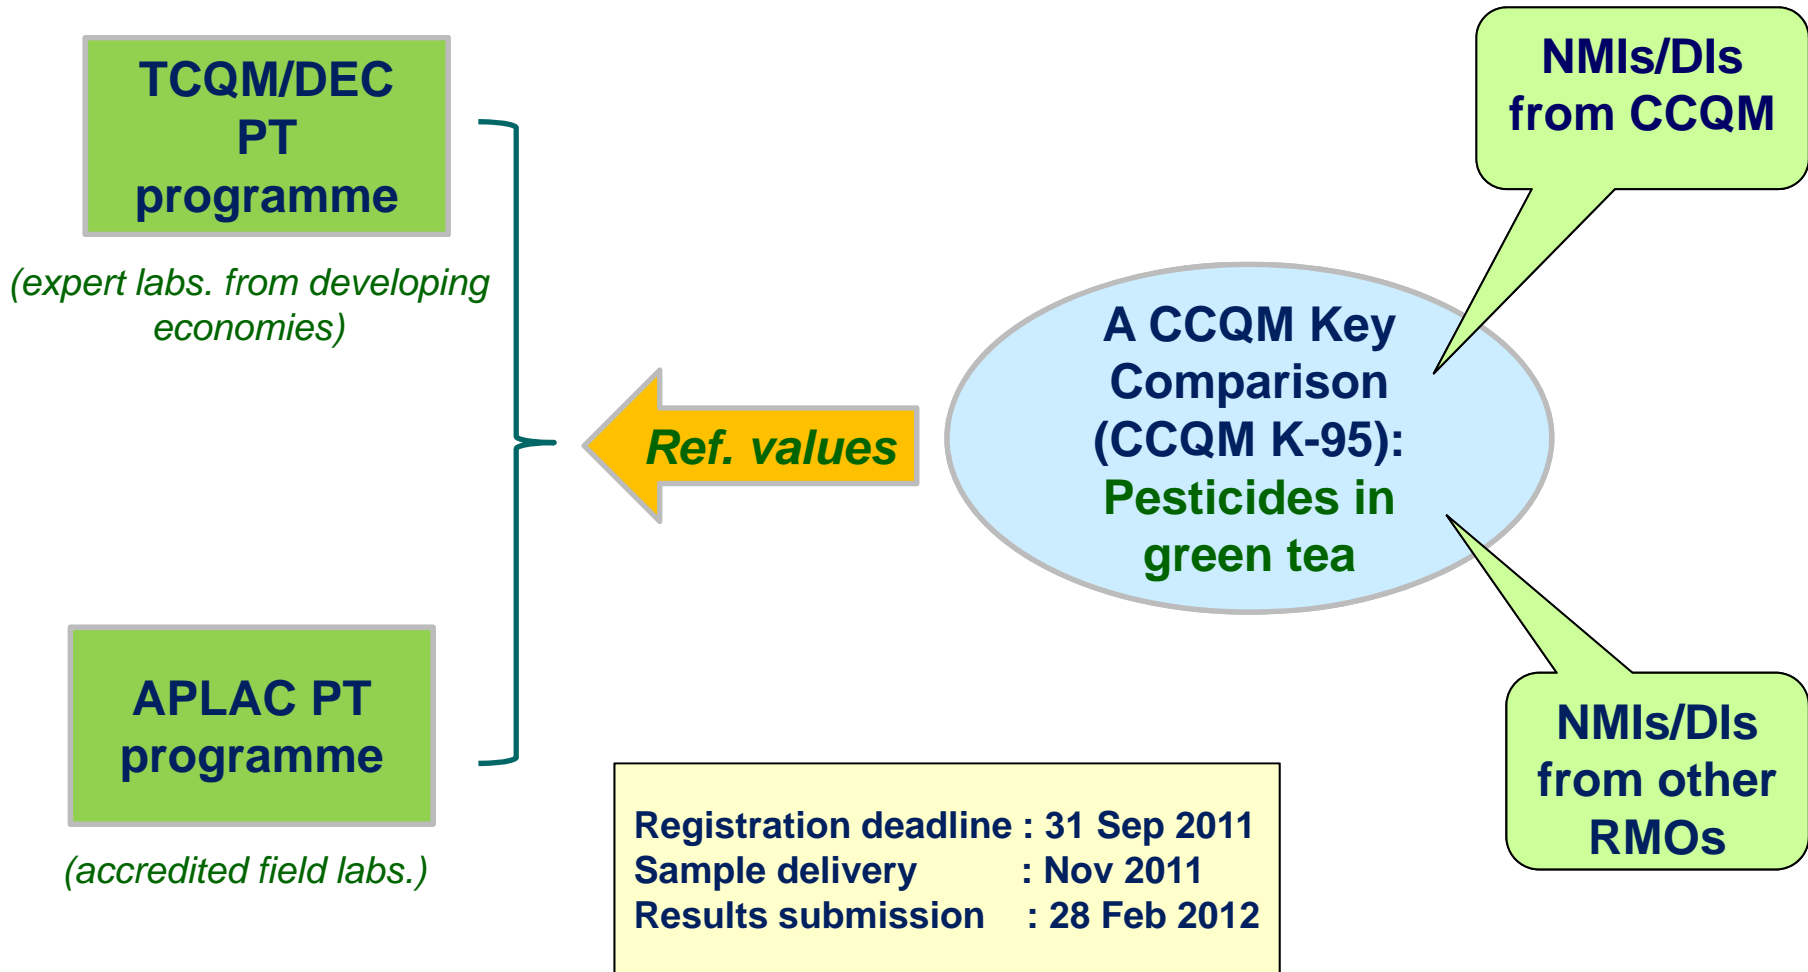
TCQM/DEC PT programme

(expert labs. from developing economies)

APLAC PT programme

(accredited field labs.)

Ref. values

NMIs/DIs from CCQM

A CCQM Key Comparison (CCQM K-95): Pesticides in green tea

NMIs/DIs from other RMOs

Registration deadline : 31 Sep 2011
Sample delivery : Nov 2011
Results submission : 28 Feb 2012